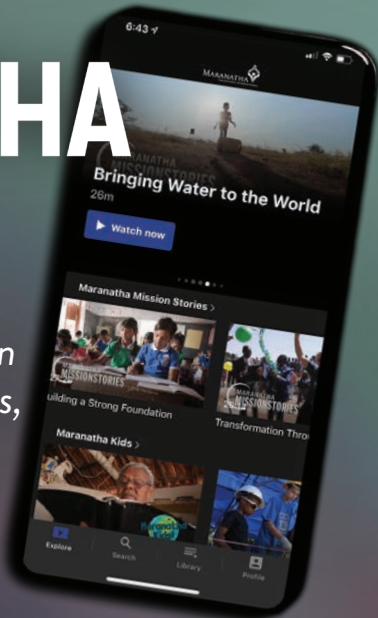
HA

n

s,

6:43

MARANATHA

MARANATHA MISSIONSTORIES

Bringing Water to the World

26m

Watch now

Maranatha Mission Stories >

MISSIONSTORIES

uilding a Strong Foundation

MISSIONSTORIES

Transformation Thro

Maranatha Kids >

Explore

Search

Library

Profile